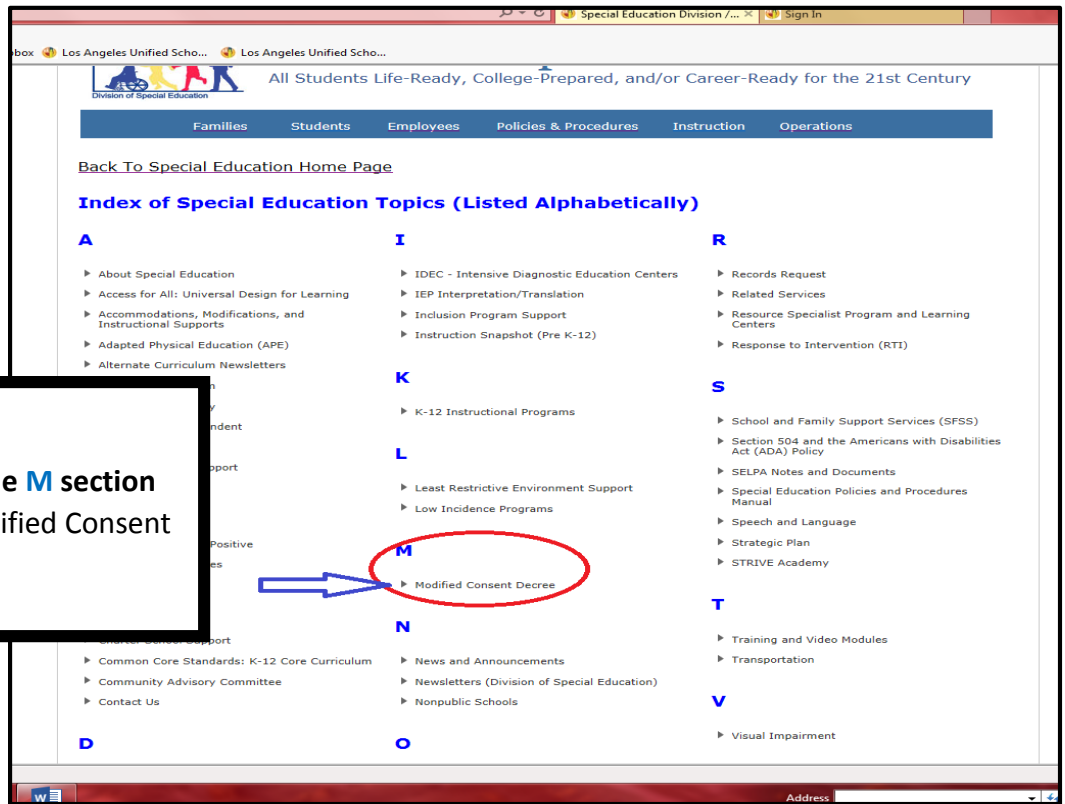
Special Education Division /... × Sign In

box Los Angeles Unified Scho... Los Angeles Unified Scho...

Division of Special Education

All Students Life-Ready, College-Prepared, and/or Career-Ready for the 21st Century

Families Students Employees Policies & Procedures Instruction Operations

Back To Special Education Home Page

Index of Special Education Topics (Listed Alphabetically)

A

About Special Education
Access for All: Universal Design for Learning
Accommodations, Modifications, and Instructional Supports
Adapted Physical Education (APE)
Alternate Curriculum Newsletters
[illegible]n
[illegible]y
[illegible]ndent
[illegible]pport
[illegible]Positive
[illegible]es
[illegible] Support
Common Core Standards: K-12 Core Curriculum
Community Advisory Committee
Contact Us

D

e M section
ified Consent

I

IDEC - Intensive Diagnostic Education Centers
IEP Interpretation/Translation
Inclusion Program Support
Instruction Snapshot (Pre K-12)

K

K-12 Instructional Programs

L

Least Restrictive Environment Support
Low Incidence Programs

M

Modified Consent Decree

N

News and Announcements
Newsletters (Division of Special Education)
Nonpublic Schools

O

R

Records Request
Related Services
Resource Specialist Program and Learning Centers
Response to Intervention (RTI)

S

School and Family Support Services (SFSS)
Section 504 and the Americans with Disabilities Act (ADA) Policy
SELPA Notes and Documents
Special Education Policies and Procedures Manual
Speech and Language
Strategic Plan
STRIVE Academy

T

Training and Video Modules
Transportation

V

Visual Impairment

Address